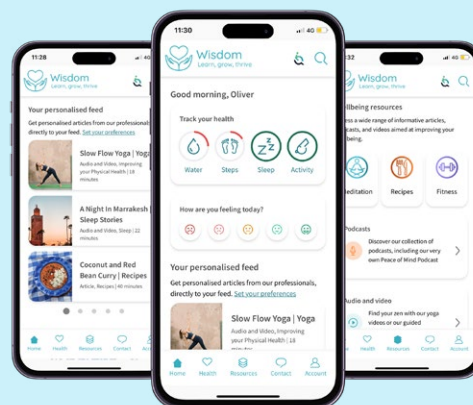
11:28

Wisdom
Learn, grow, thrive

Your personalised feed

Get personalised articles from our professionals, directly to your feed. Set your preferences

Slow Flow Yoga | Yoga
Audio and Video, Improving your Physical Health | 18 minutes

A Night In Marrakesh | Sleep Stories
Audio and Video, Sleep | 22 minutes

Coconut and Red Bean Curry | Recipes
Article, Recipes | 40 minutes

Home Health Resources Contact Account

11:30

Wisdom
Learn, grow, thrive

Good morning, Oliver

Track your health

Water Steps Sleep Activity

How are you feeling today?

Your personalised feed

Get personalised articles from our professionals, directly to your feed. Set your preferences

Slow Flow Yoga | Yoga
Audio and Video, Improving your Physical Health

Home Health Resources Contact Account

:32

llbeing resources

ss a wide range of informative articles, asts, and videos aimed at improving your being.

editation Recipes Fitness

Podcasts

Discover our collection of podcasts, including our very own Peace of Mind Podcast

Audio and video

Find your zen with our yoga videos or our guided

Health Resources Contact Account